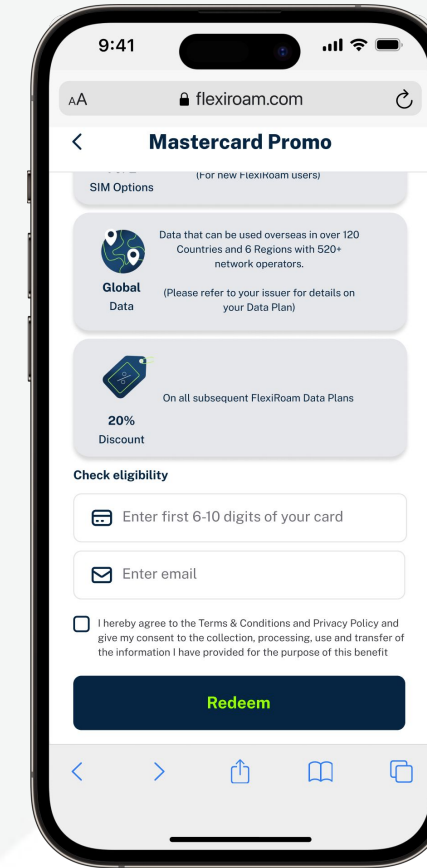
9:41

AA flexiroam.com

Mastercard Promo

SIM Options (For new FlexiRoam users)

Global Data

Data that can be used overseas in over 120 Countries and 6 Regions with 520+ network operators.

(Please refer to your issuer for details on your Data Plan)

20% Discount

On all subsequent FlexiRoam Data Plans

Check eligibility

Enter first 6-10 digits of your card

Enter email

I hereby agree to the Terms & Conditions and Privacy Policy and give my consent to the collection, processing, use and transfer of the information I have provided for the purpose of this benefit

Redeem